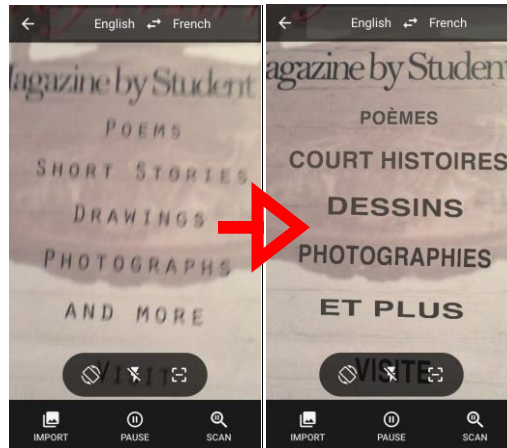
English French

agazine by Student

POEMS

SHORT STORIES

DRAWINGS

PHOTOGRAPHS

AND MORE

VISIT

IMPORT PAUSE SCAN

English French

agazine by Student

POÈMES

COURT HISTOIRES

DESSINS

PHOTOGRAPHIES

ET PLUS

VISITE

IMPORT PAUSE SCAN